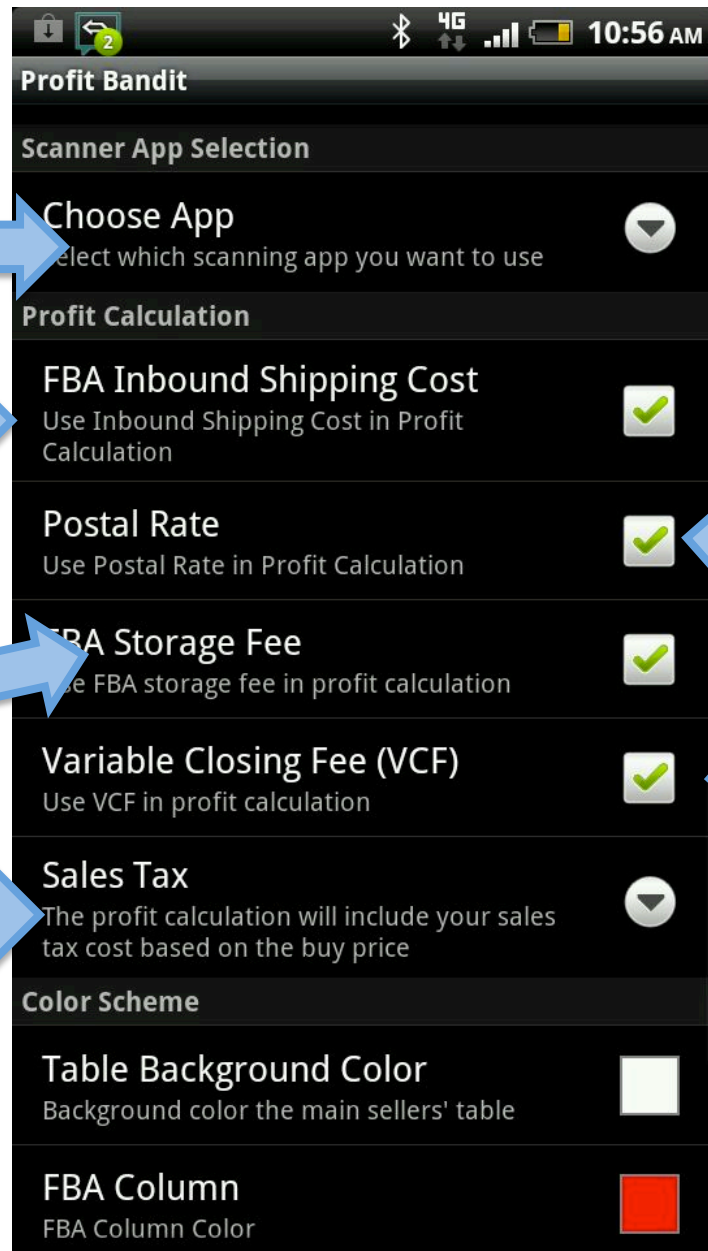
2 4G 10:56 AM

Profit Bandit

Scanner App Selection

Choose App
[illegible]elect which scanning app you want to use

Profit Calculation

FBA Inbound Shipping Cost
Use Inbound Shipping Cost in Profit Calculation

Postal Rate
Use Postal Rate in Profit Calculation

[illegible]BA Storage Fee
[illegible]e FBA storage fee in profit calculation

Variable Closing Fee (VCF)
Use VCF in profit calculation

Sales Tax
The profit calculation will include your sales tax cost based on the buy price

Color Scheme

Table Background Color
Background color the main sellers' table

FBA Column
FBA Column Color